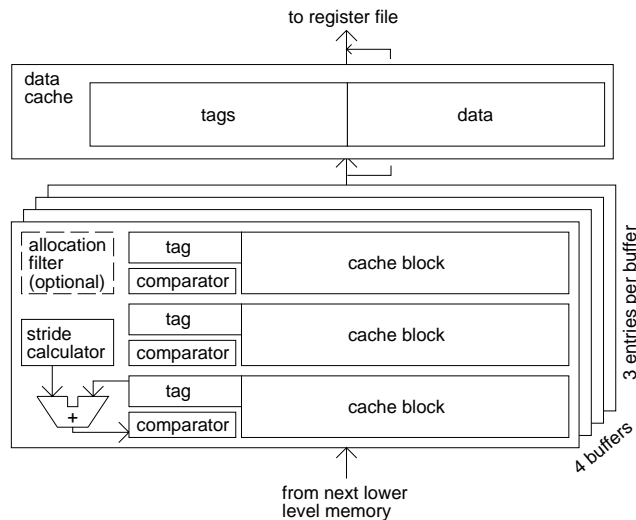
to register file

data cache

tags

data

allocation filter (optional)

tag

comparator

cache block

stride calculator

tag

comparator

cache block

tag

+

comparator

cache block

3 entries per buffer

4 buffers

from next lower level memory